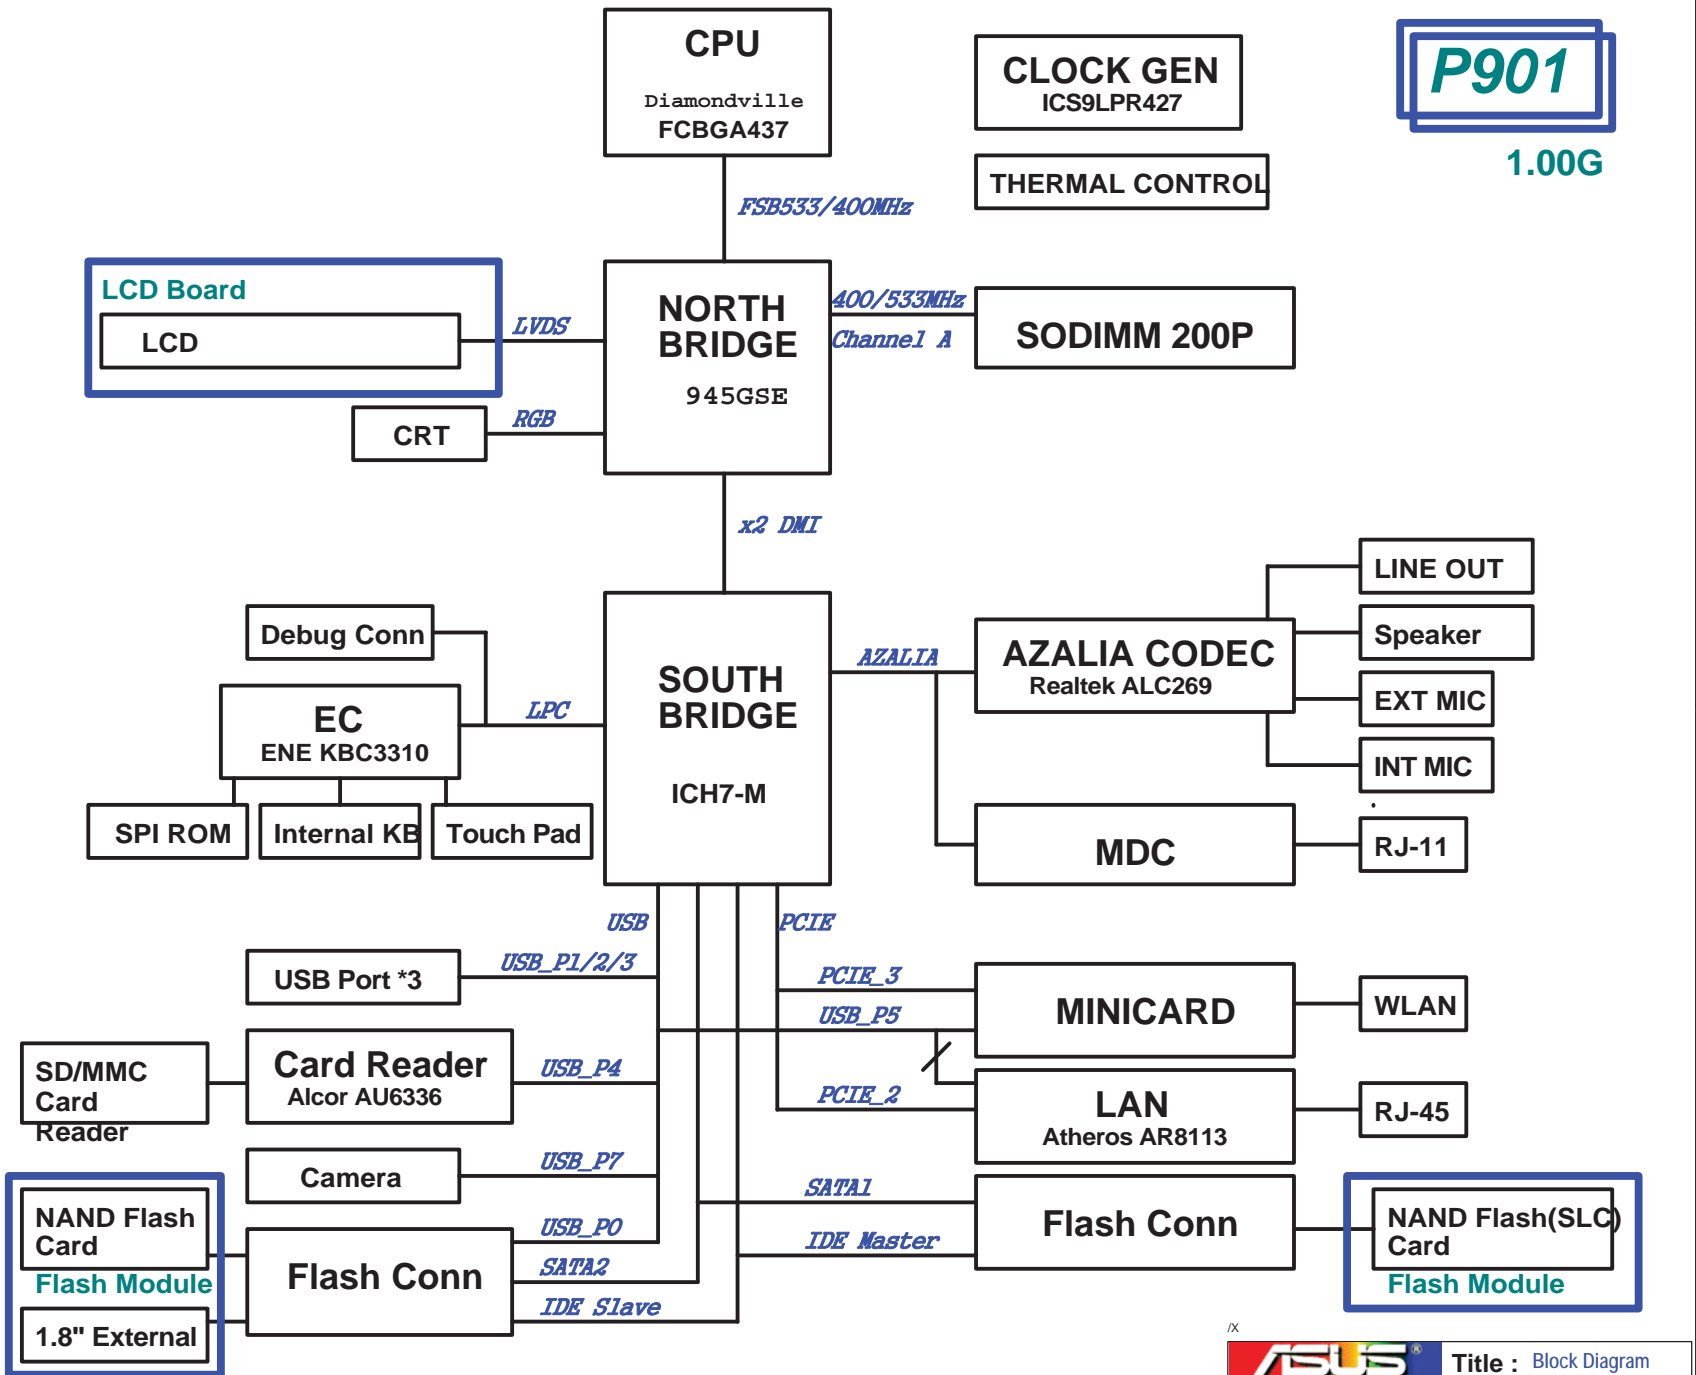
CPU
Diamondville
FCBGA437

CLOCK GEN
ICS9LPR427

P901
1.00G

THERMAL CONTROL

FSB533/400MHz

LCD Board
LCD

LVDS

NORTH BRIDGE
945GSE

400/533MHz
Channel A

SODIMM 200P

CRT

RGB

x2 DMI

LINE OUT

Debug Conn

SOUTH BRIDGE
ICH7-M

AZALIA

AZALIA CODEC
Realtek ALC269

Speaker

EC
ENE KBC3310

LPC

EXT MIC

INT MIC

SPI ROM

Internal KB

Touch Pad

MDC

RJ-11

USB

PCIE

USB Port *3

USB_P1/2/3

PCIE_3

MINICARD

WLAN

USB_P5

SD/MMC Card Reader

Card Reader
Alcor AU6336

USB_P4

PCIE_2

LAN
Atheros AR8113

RJ-45

Camera

USB_P7

SATA1

NAND Flash Card
Flash Module

USB_P0

Flash Conn

IDE Master

Flash Conn

NAND Flash(SLC) Card
Flash Module

SATA2

1.8" External

IDE Slave

/SUS

Title : Block Diagram